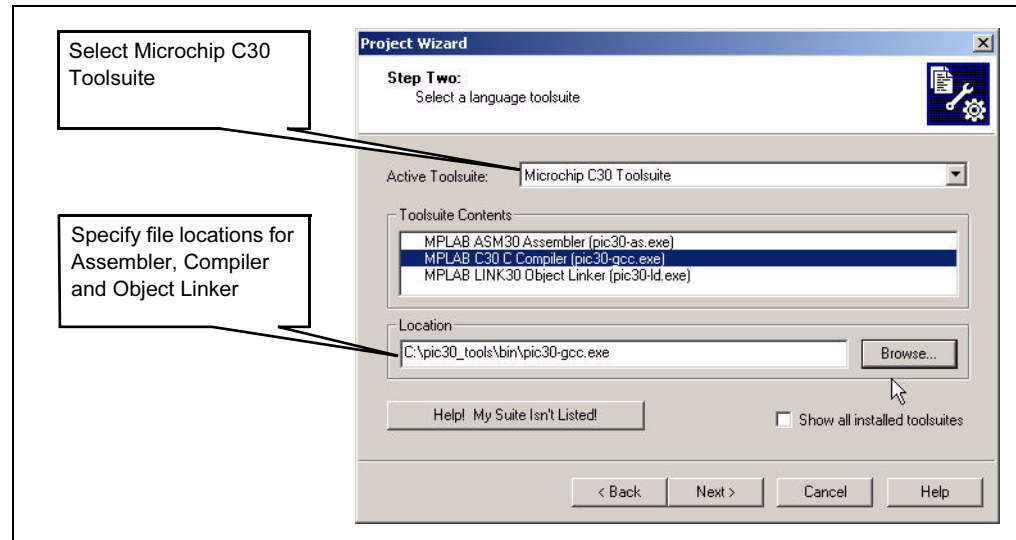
Select Microchip C30 Toolsuite

Specify file locations for Assembler, Compiler and Object Linker

Project Wizard

Step Two:
Select a language toolsuite

Active Toolsuite: Microchip C30 Toolsuite

Toolsuite Contents

MPLAB ASM30 Assembler (pic30-as.exe)
MPLAB C30 C Compiler (pic30-gcc.exe)
MPLAB LINK30 Object Linker (pic30-ld.exe)

Location

C:\pic30_tools\bin\pic30-gcc.exe

Browse...

Help! My Suite Isn't Listed!

Show all installed toolsuites

< Back Next > Cancel Help